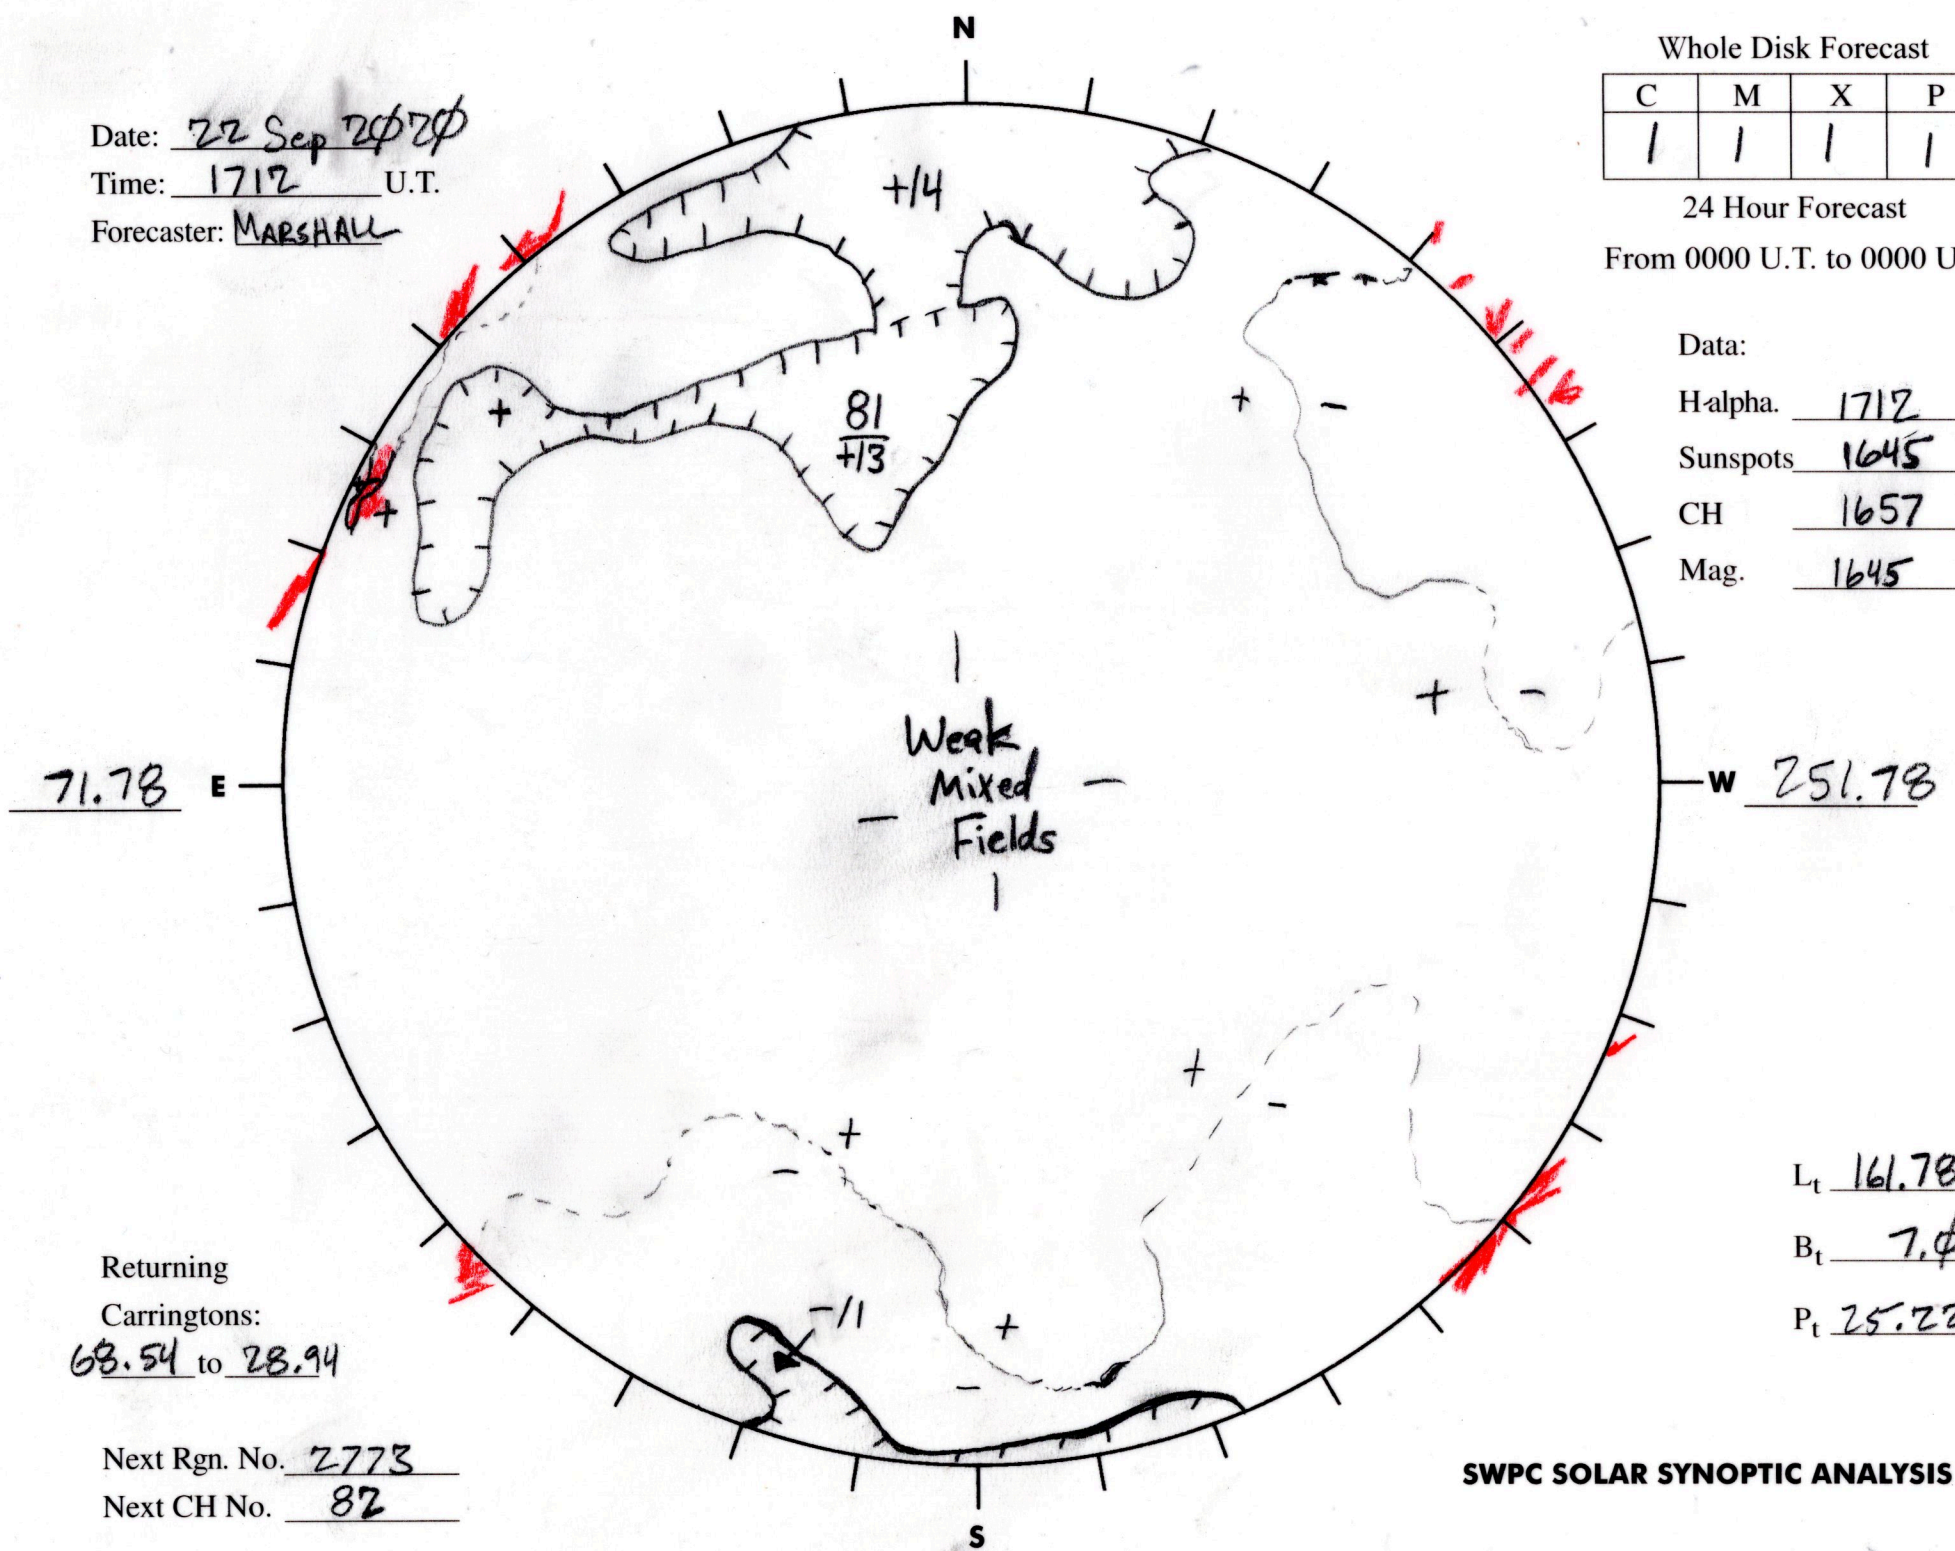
N

Date: 22 Sep 2020
Time: 1712 U.T.
Forecaster: MARSHALL

Whole Disk Forecast

| C | M | X | P |
|---|---|---|---|
| 1 | 1 | 1 | 1 |

24 Hour Forecast
From 0000 U.T. to 0000 U

Data:
H-alpha. 1712
Sunspots 1645
CH 1657
Mag. 1645

+/4
+
81
+/3
+
+
-
+
-
Weak Mixed Fields
-
-

71.78 E
W 251.78

+
-
+
-
-/1
+
-

Lt 161.78
Bt 7.0
Pt 25.22

Returning Carringtons:
68.54 to 28.94

Next Rgn. No. 2773
Next CH No. 82

S

SWPC SOLAR SYNOPTIC ANALYSIS